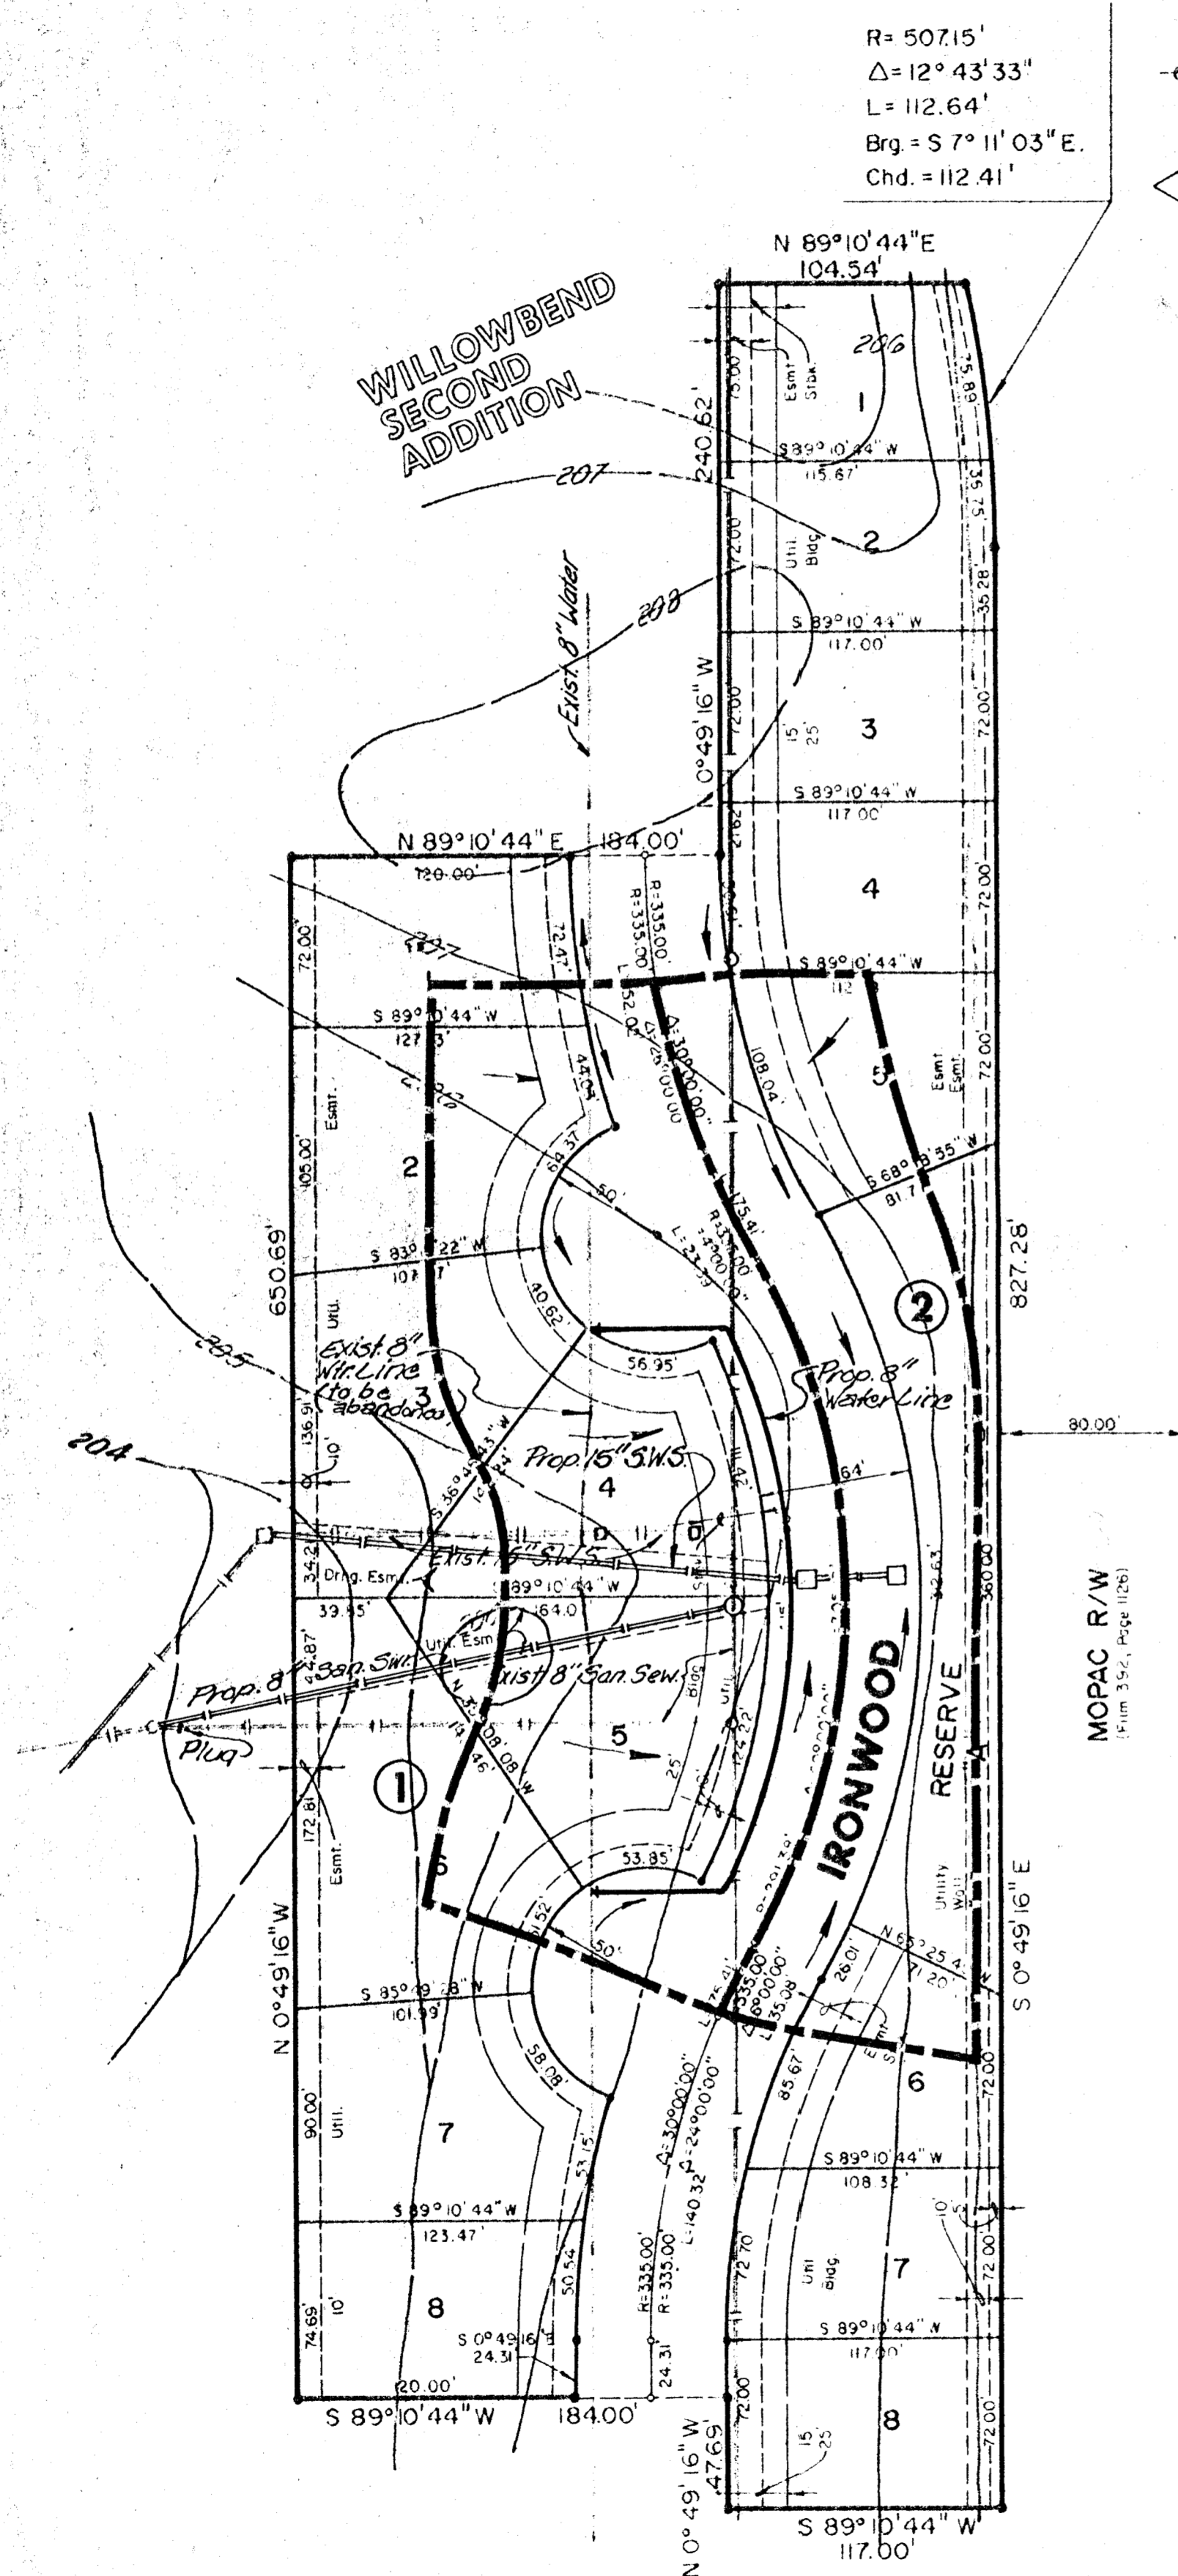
R= 507.15'
$\Delta$= 12° 43' 33"
L= 112.64'
Brg. = S 7° 11' 03" E.
Chd. = 112.41'

N 89°10'44"E
104.54'

WILLOWBEND
SECOND
ADDITION

206
207
208
205
204

1
2
3
4
5
6
7
8

S 89°10'44" W
115.67'
S 89°10'44" W
117.00'
S 89°10'44" W
117.00'
S 89°10'44" W
S 68° 9'55" W
81.7

240.62'
N 0°49'16" W
75.00'
72.00'
72.00'
72.00'
72.00'
35.28'
35.75'
35.89'

Esmt.
Stbk.
Util.
Bldg.
15'
25'

Exist. 8" Water

N 89°10'44" E 184.00'
120.00'
72.00'
72.47'
R=335.00'
R=335.00'
L=52.02'
$\Delta$=30°00'00"
47°28'00.00"
44.09'
108.04'
175.41'
64.37'
50'
40.62'
56.95'
64'

S 89°10'44" W
127.3'
105.00'
Esmt.
S 83°22" W
101.7'
650.69'
Util.

Exist. 8" Wtr. Line (to be abandoned)
Prop. 8" Water Line
Prop. 15" S.W.S.
Exist. 15" S.W.S.
Exist. 8" San. Sew.
Prop. 8" San. Swr.
Plug

136.91'
10'
34.2'
Drng. Esmt.
39.85'
S 89°10'44" W
164.0
Util. Esmt.
54.87'
Bldg.
Util.
25'

IRONWOOD
RESERVE
Utility
Wall

827.28'
80.00'
360.00'
MOPAC R/W
(Film 392, Page 11126)

S 0°49'16" E

172.81'
Esmt.
53.85'
50'
N 65°25'4
71.20'
26.01'
R=335.00'
L=35.08'
85.67'
Esmt.

S 85°19'28" W
101.99'
58.08'
53.15'
$\Delta$=30°00'00"
$\Delta$=24°00'00"
L=140.32
90.00'
Util.
N 0°49'16" W

S 89°10'44" W
123.47'
50.54
74.69'
10'
S 0°49'16" E
24.31
20.00'
R=335.00'
R=335.00'
24.31

S 89°10'44" W
108.32
10'
5'
72.70
Util.
Bldg.
72.00'
S 89°10'44" W
117.00'
72.00'
15
25
72.00'

S 89°10'44" W 184.00'
N 0°49'16" W
47.69'
S 89°10'44" W
117.00'